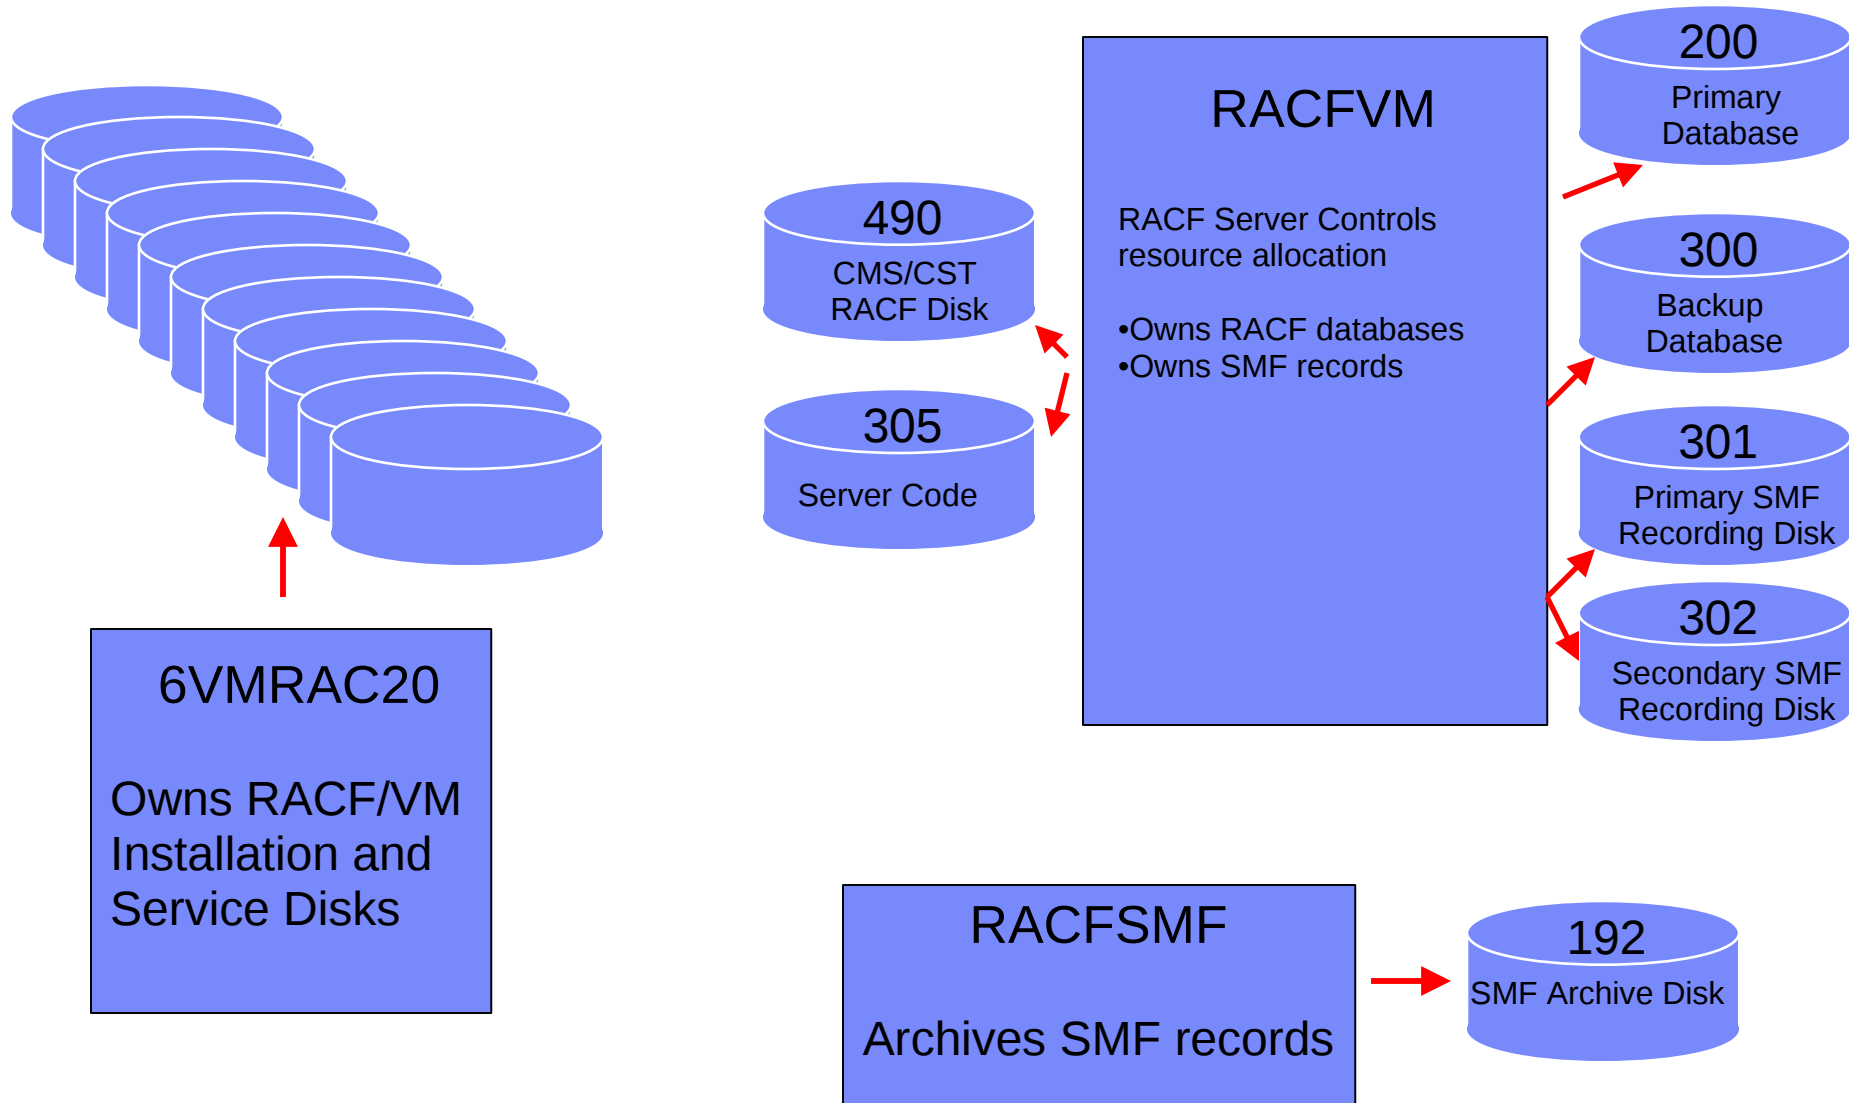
200
Primary Database

RACFVM

RACF Server Controls resource allocation

•Owns RACF databases
•Owns SMF records

490
CMS/CST RACF Disk

300
Backup Database

305
Server Code

301
Primary SMF Recording Disk

302
Secondary SMF Recording Disk

6VMRAC20

Owns RACF/VM Installation and Service Disks

RACFSMF

Archives SMF records

192
SMF Archive Disk